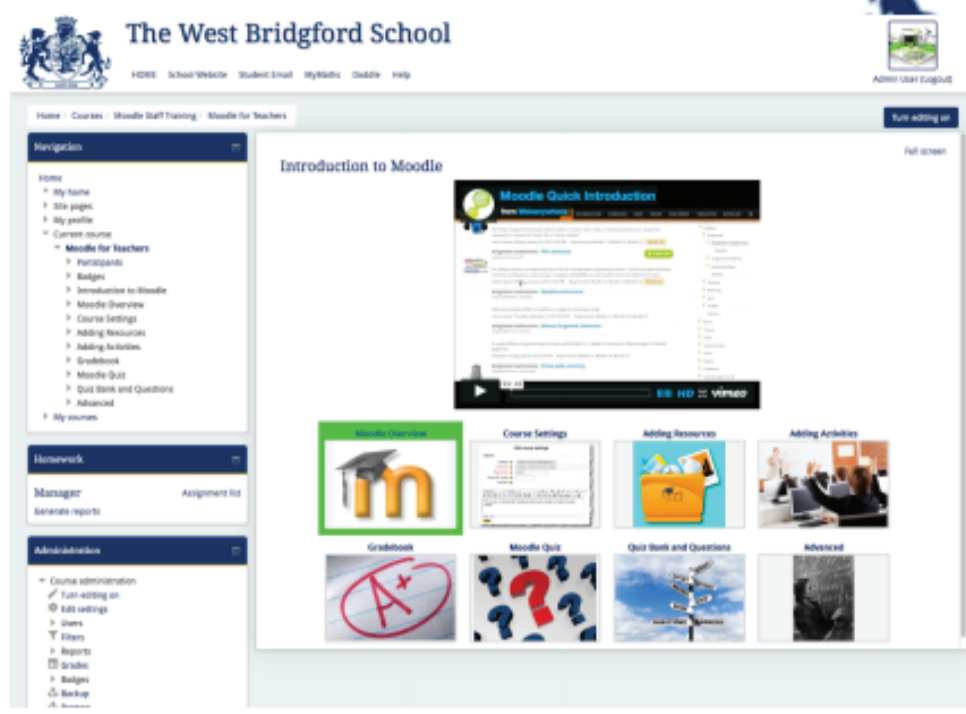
The West Bridgford School

HOME School Website Student Email MyMaths Doddle Help

Admin User (Logout)

Home / Courses / Moodle Staff Training / Moodle for Teachers

Turn editing on

Navigation

Home
My home
Site pages
My profile
Current course
Moodle for Teachers
Participants
Badges
Introduction to Moodle
Moodle Overview
Course Settings
Adding Resources
Adding Activities
Gradebook
Moodle Quiz
Quiz Bank and Questions
Advanced
My courses

Homework

Manager
Assignment list
Generate reports

Administration

Course administration
Turn editing on
Edit settings
Users
Filters
Reports
Grades
Badges
Backup
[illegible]

Introduction to Moodle

Full screen

Moodle Quick Introduction
from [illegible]

HD vimeo

Moodle Overview
Course Settings
Adding Resources
Adding Activities
Gradebook
Moodle Quiz
Quiz Bank and Questions
Advanced

$A^+$